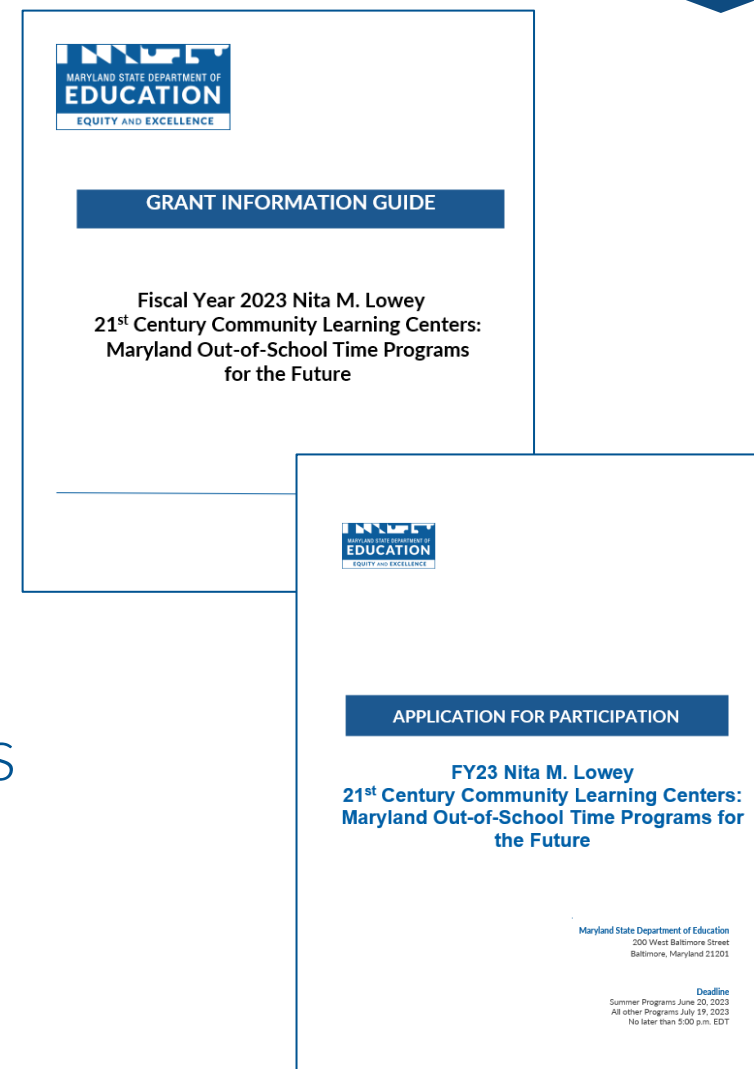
MARYLAND STATE DEPARTMENT OF
EDUCATION
EQUITY AND EXCELLENCE

GRANT INFORMATION GUIDE

Fiscal Year 2023 Nita M. Lowey
21$^{st}$ Century Community Learning Centers:
Maryland Out-of-School Time Programs
for the Future

MARYLAND STATE DEPARTMENT OF
EDUCATION
EQUITY AND EXCELLENCE

APPLICATION FOR PARTICIPATION

FY23 Nita M. Lowey
21$^{st}$ Century Community Learning Centers:
Maryland Out-of-School Time Programs for the Future

Maryland State Department of Education
200 West Baltimore Street
Baltimore, Maryland 21201

Deadline
Summer Programs June 20, 2023
All other Programs July 19, 2023
No later than 5:00 p.m. EDT